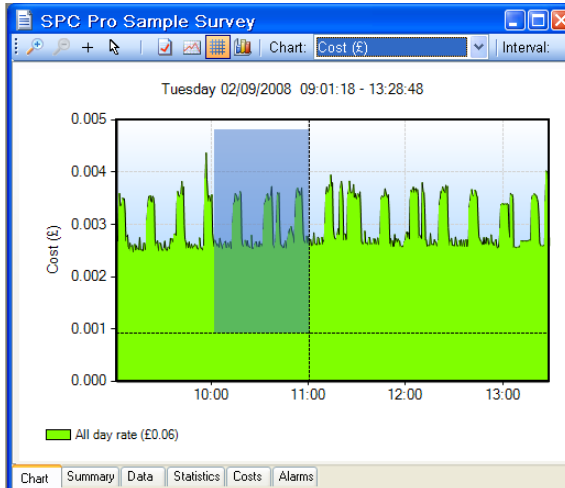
SPC Pro Sample Survey

+ Chart: Cost (£) Interval:

Tuesday 02/09/2008 09:01:18 - 13:28:48

Cost (£)

0.005
0.004
0.003
0.002
0.001
0.000

10:00 11:00 12:00 13:00

All day rate (£0.06)

Chart | Summary | Data | Statistics | Costs | Alarms